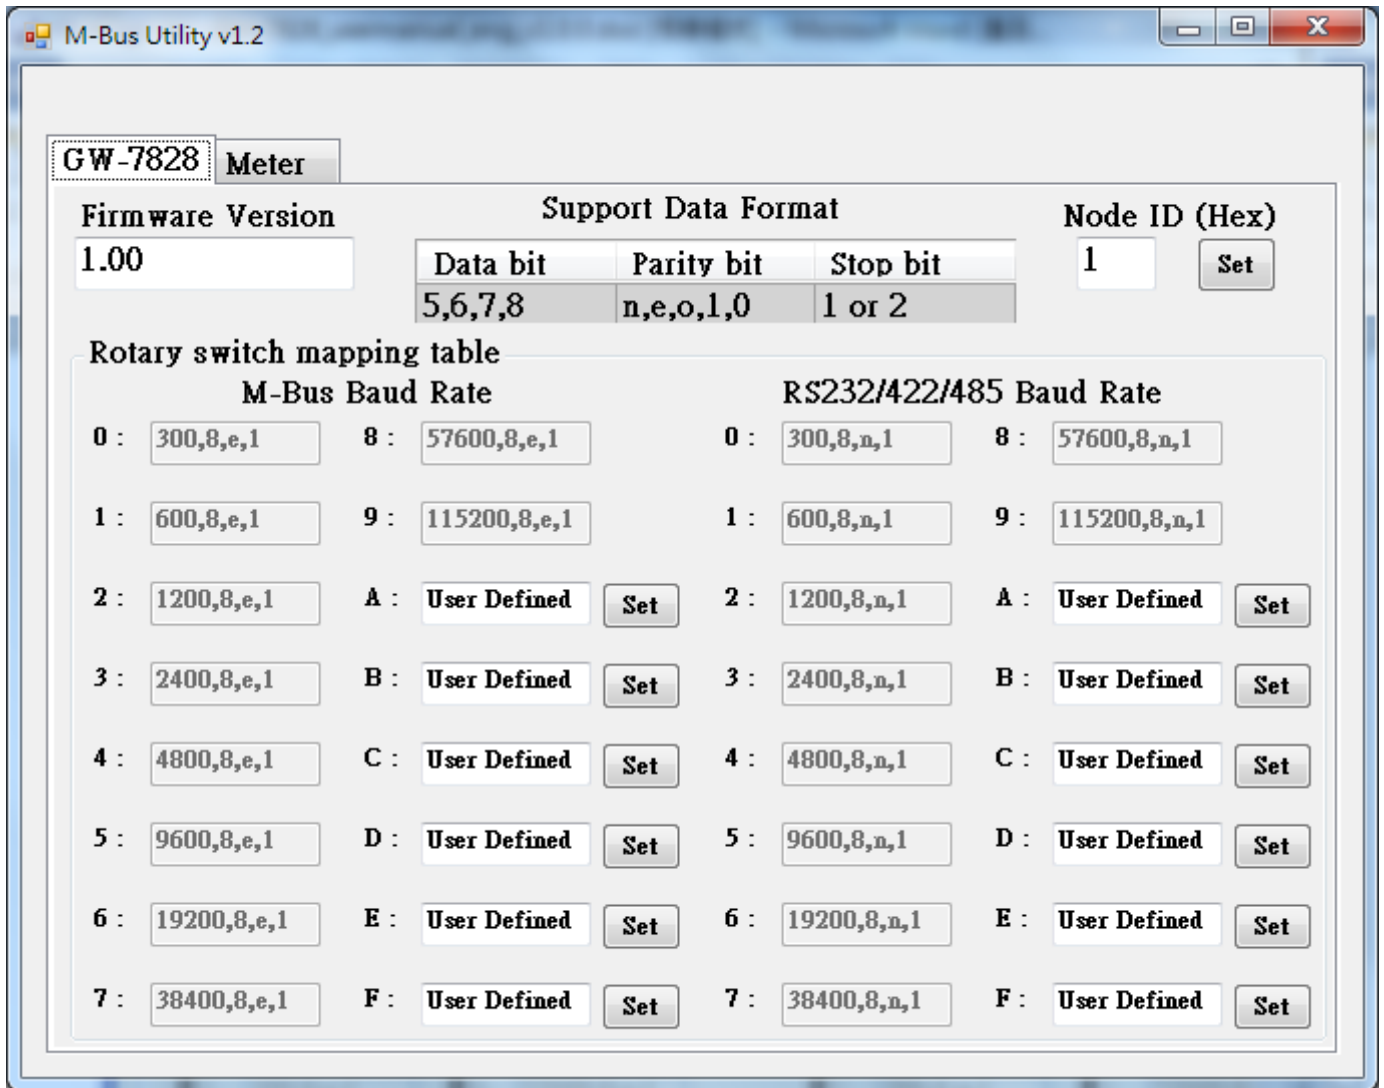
M-Bus Utility v1.2

GW-7828 Meter

Firmware Version
1.00

Support Data Format

| Data bit | Parity bit | Stop bit |
|---|---|---|
| 5,6,7,8 | n,e,o,1,0 | 1 or 2 |

Node ID (Hex)
1
Set

Rotary switch mapping table

M-Bus Baud Rate

0 : 300,8,e,1
8 : 57600,8,e,1
1 : 600,8,e,1
9 : 115200,8,e,1
2 : 1200,8,e,1
A : User Defined Set
3 : 2400,8,e,1
B : User Defined Set
4 : 4800,8,e,1
C : User Defined Set
5 : 9600,8,e,1
D : User Defined Set
6 : 19200,8,e,1
E : User Defined Set
7 : 38400,8,e,1
F : User Defined Set

RS232/422/485 Baud Rate

0 : 300,8,n,1
8 : 57600,8,n,1
1 : 600,8,n,1
9 : 115200,8,n,1
2 : 1200,8,n,1
A : User Defined Set
3 : 2400,8,n,1
B : User Defined Set
4 : 4800,8,n,1
C : User Defined Set
5 : 9600,8,n,1
D : User Defined Set
6 : 19200,8,n,1
E : User Defined Set
7 : 38400,8,n,1
F : User Defined Set